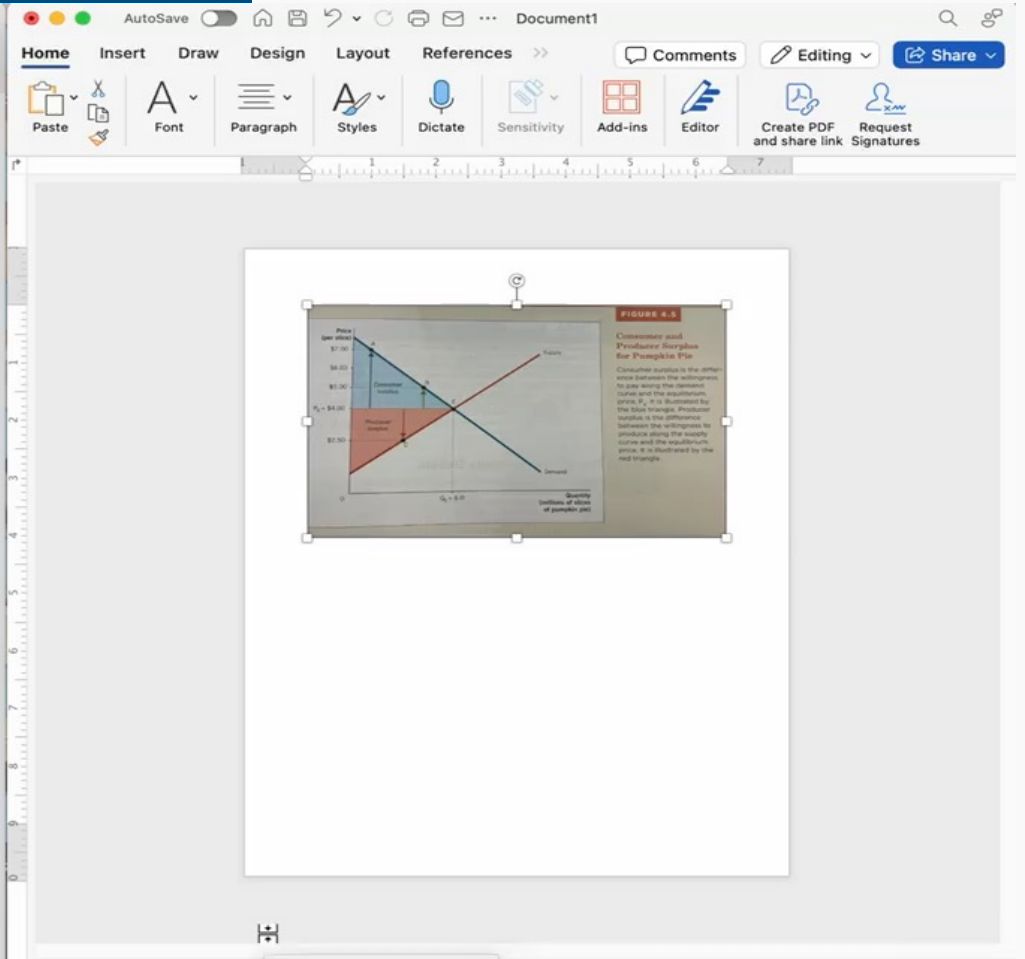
AutoSave Document1

Home Insert Draw Design Layout References Comments Editing Share

Paste Font Paragraph Styles Dictate Sensitivity Add-ins Editor Create PDF and share link Request Signatures

FIGURE 4.5

Consumer and Producer Surplus for Pumpkin Pie

Consumer surplus is the difference between the willingness to pay along the demand curve and the equilibrium price, $P_E$. It is illustrated by the blue triangle. Producer surplus is the difference between the willingness to produce along the supply curve and the equilibrium price. It is illustrated by the red triangle.

Price (per slice)

$7.00

$6.00

$5.00

$P_E$ = $4.00

$2.50

0

Consumer surplus

Producer surplus

A

B

C

E

Supply

Demand

$Q_E$ = 8.0

Quantity (millions of slices of pumpkin pie)